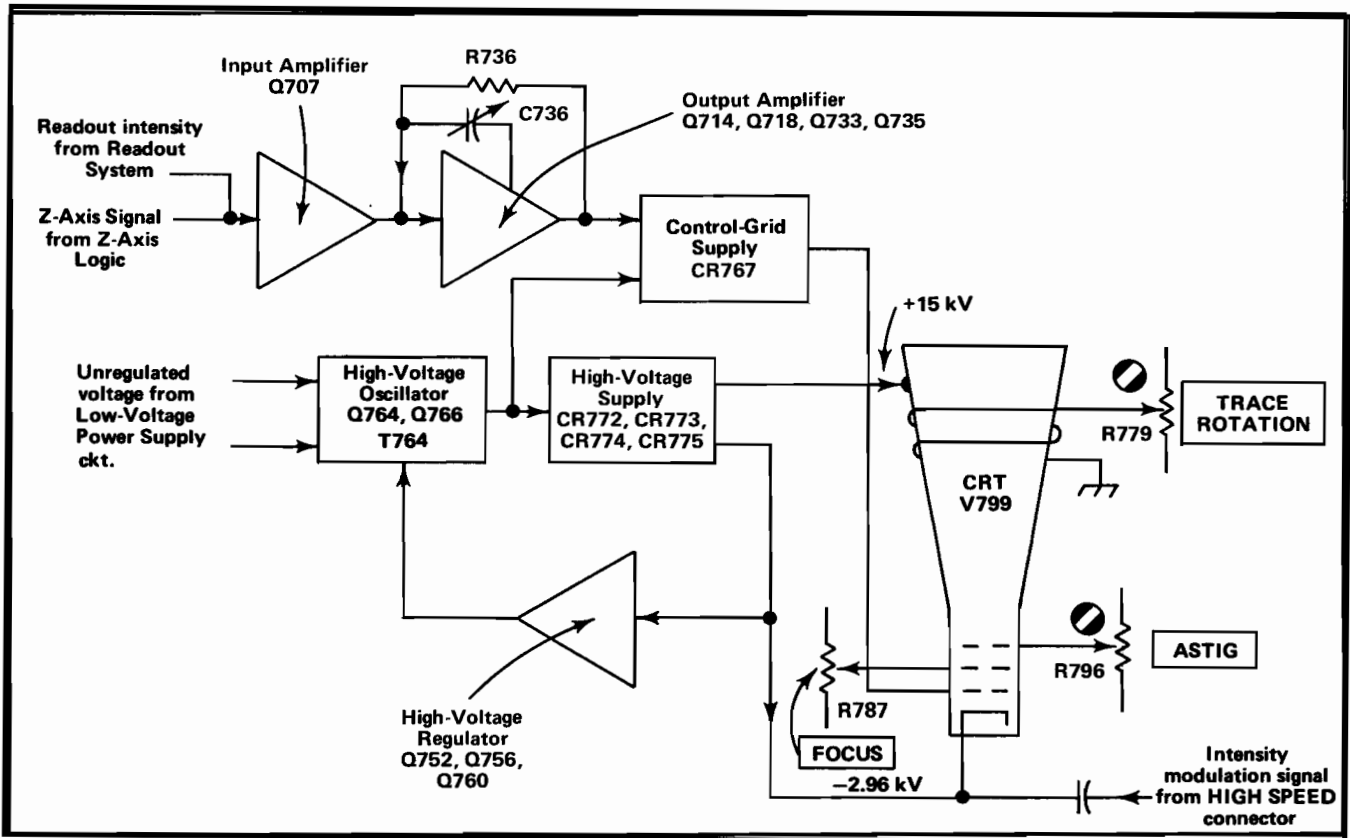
Input Amplifier
Q707

R736

C736

Output Amplifier
Q714, Q718, Q733, Q735

Readout intensity from Readout System

Z-Axis Signal from Z-Axis Logic

Control-Grid Supply
CR767

+15 kV

Unregulated voltage from Low-Voltage Power Supply ckt.

High-Voltage Oscillator
Q764, Q766
T764

High-Voltage Supply
CR772, CR773, CR774, CR775

R779

TRACE ROTATION

CRT
V799

R796

ASTIG

R787

FOCUS

High-Voltage Regulator
Q752, Q756, Q760

−2.96 kV

Intensity modulation signal from HIGH SPEED connector